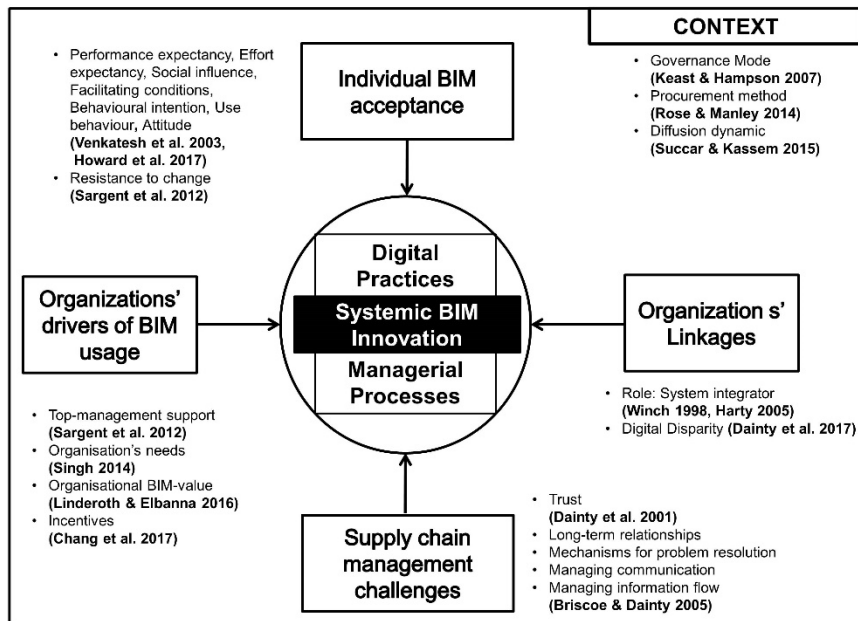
CONTEXT

• Performance expectancy, Effort expectancy, Social influence, Facilitating conditions, Behavioural intention, Use behaviour, Attitude **(Venkatesh et al. 2003, Howard et al. 2017)**
• Resistance to change **(Sargent et al. 2012)**

Individual BIM acceptance

• Governance Mode **(Keast & Hampson 2007)**
• Procurement method **(Rose & Manley 2014)**
• Diffusion dynamic **(Succar & Kassem 2015)**

Organizations' drivers of BIM usage

Digital Practices

Systemic BIM Innovation

Managerial Processes

Organization s' Linkages

• Role: System integrator **(Winch 1998, Harty 2005)**
• Digital Disparity **(Dainty et al. 2017)**

• Top-management support **(Sargent et al. 2012)**
• Organisation's needs **(Singh 2014)**
• Organisational BIM-value **(Linderoth & Elbanna 2016)**
• Incentives **(Chang et al. 2017)**

Supply chain management challenges

• Trust **(Dainty et al. 2001)**
• Long-term relationships
• Mechanisms for problem resolution
• Managing communication
• Managing information flow **(Briscoe & Dainty 2005)**